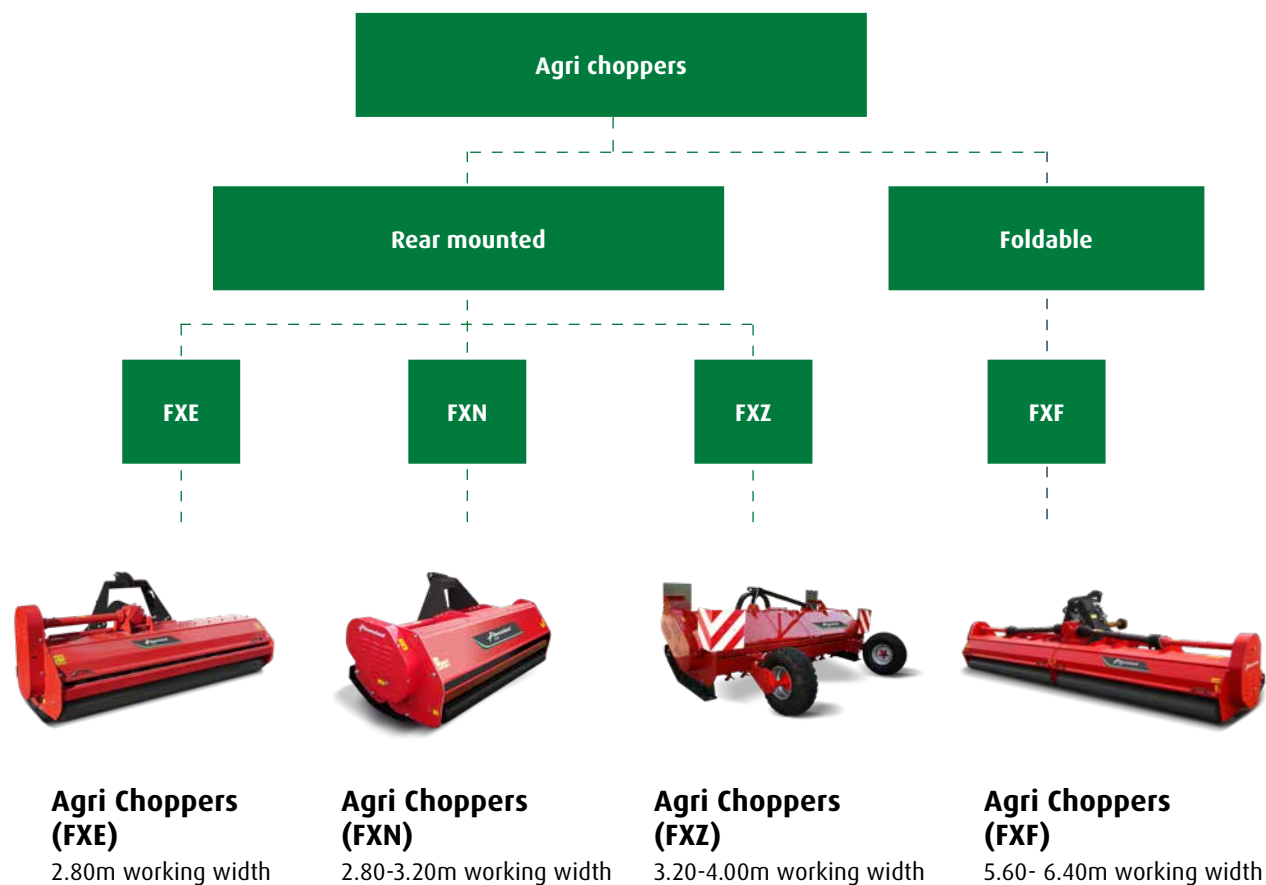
Agri choppers

Rear mounted

Foldable

FXE

FXN

FXZ

FXF

Agri Choppers (FXE)
2.80m working width

Agri Choppers (FXN)
2.80-3.20m working width

Agri Choppers (FXZ)
3.20-4.00m working width

Agri Choppers (FXF)
5.60- 6.40m working width